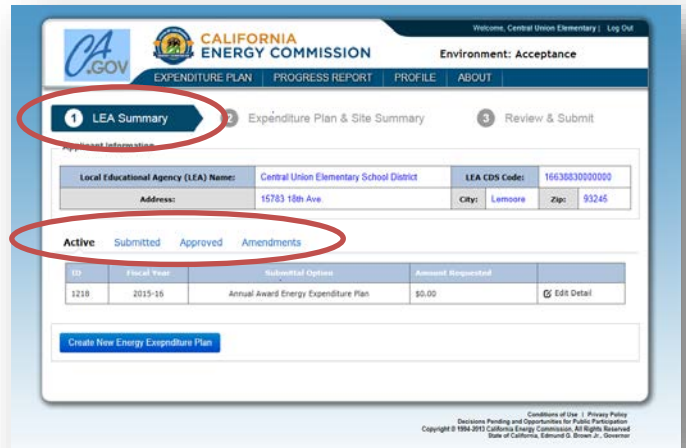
Welcome, Central Union Elementary | Log Out

CA.GOV

CALIFORNIA ENERGY COMMISSION

Environment: Acceptance

EXPENDITURE PLAN | PROGRESS REPORT | PROFILE | ABOUT

1 LEA Summary
2 Expenditure Plan & Site Summary
3 Review & Submit

Applicant Information

| Local Educational Agency (LEA) Name: | Central Union Elementary School District | LEA CDS Code: | 16638830000000 |
|---|---|---|---|
| Address: | 15783 18th Ave. | City: Lemoore | Zip: 93245 |

Active Submitted Approved Amendments

| ID | Fiscal Year | Submittal Option | Amount Requested | |
|---|---|---|---|---|
| 1218 | 2015-16 | Annual Award Energy Expenditure Plan | $0.00 | Edit Detail |

Create New Energy Exependiture Plan

Conditions of Use | Privacy Policy
Decisions Pending and Opportunities for Public Participation
Copyright © 1994-2013 California Energy Commission, All Rights Reserved
State of California, Edmund G. Brown Jr., Governor